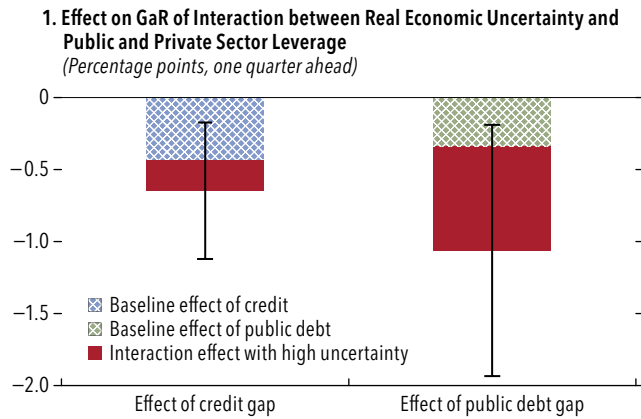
1. Effect on GaR of Interaction between Real Economic Uncertainty and Public and Private Sector Leverage
(Percentage points, one quarter ahead)

0
–0.5
–1.0
–1.5
–2.0

Baseline effect of credit
Baseline effect of public debt
Interaction effect with high uncertainty

Effect of credit gap
Effect of public debt gap